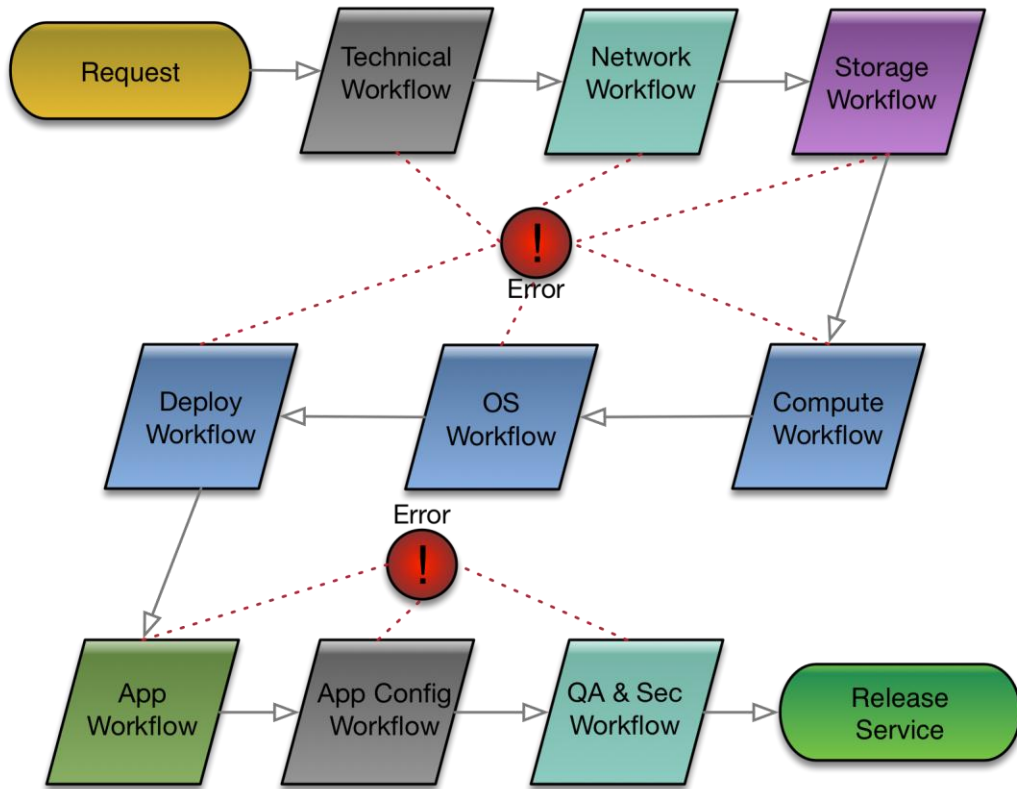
Request

Technical Workflow

Network Workflow

Storage Workflow

!

Error

Deploy Workflow

OS Workflow

Compute Workflow

Error

!

App Workflow

App Config Workflow

QA & Sec Workflow

Release Service